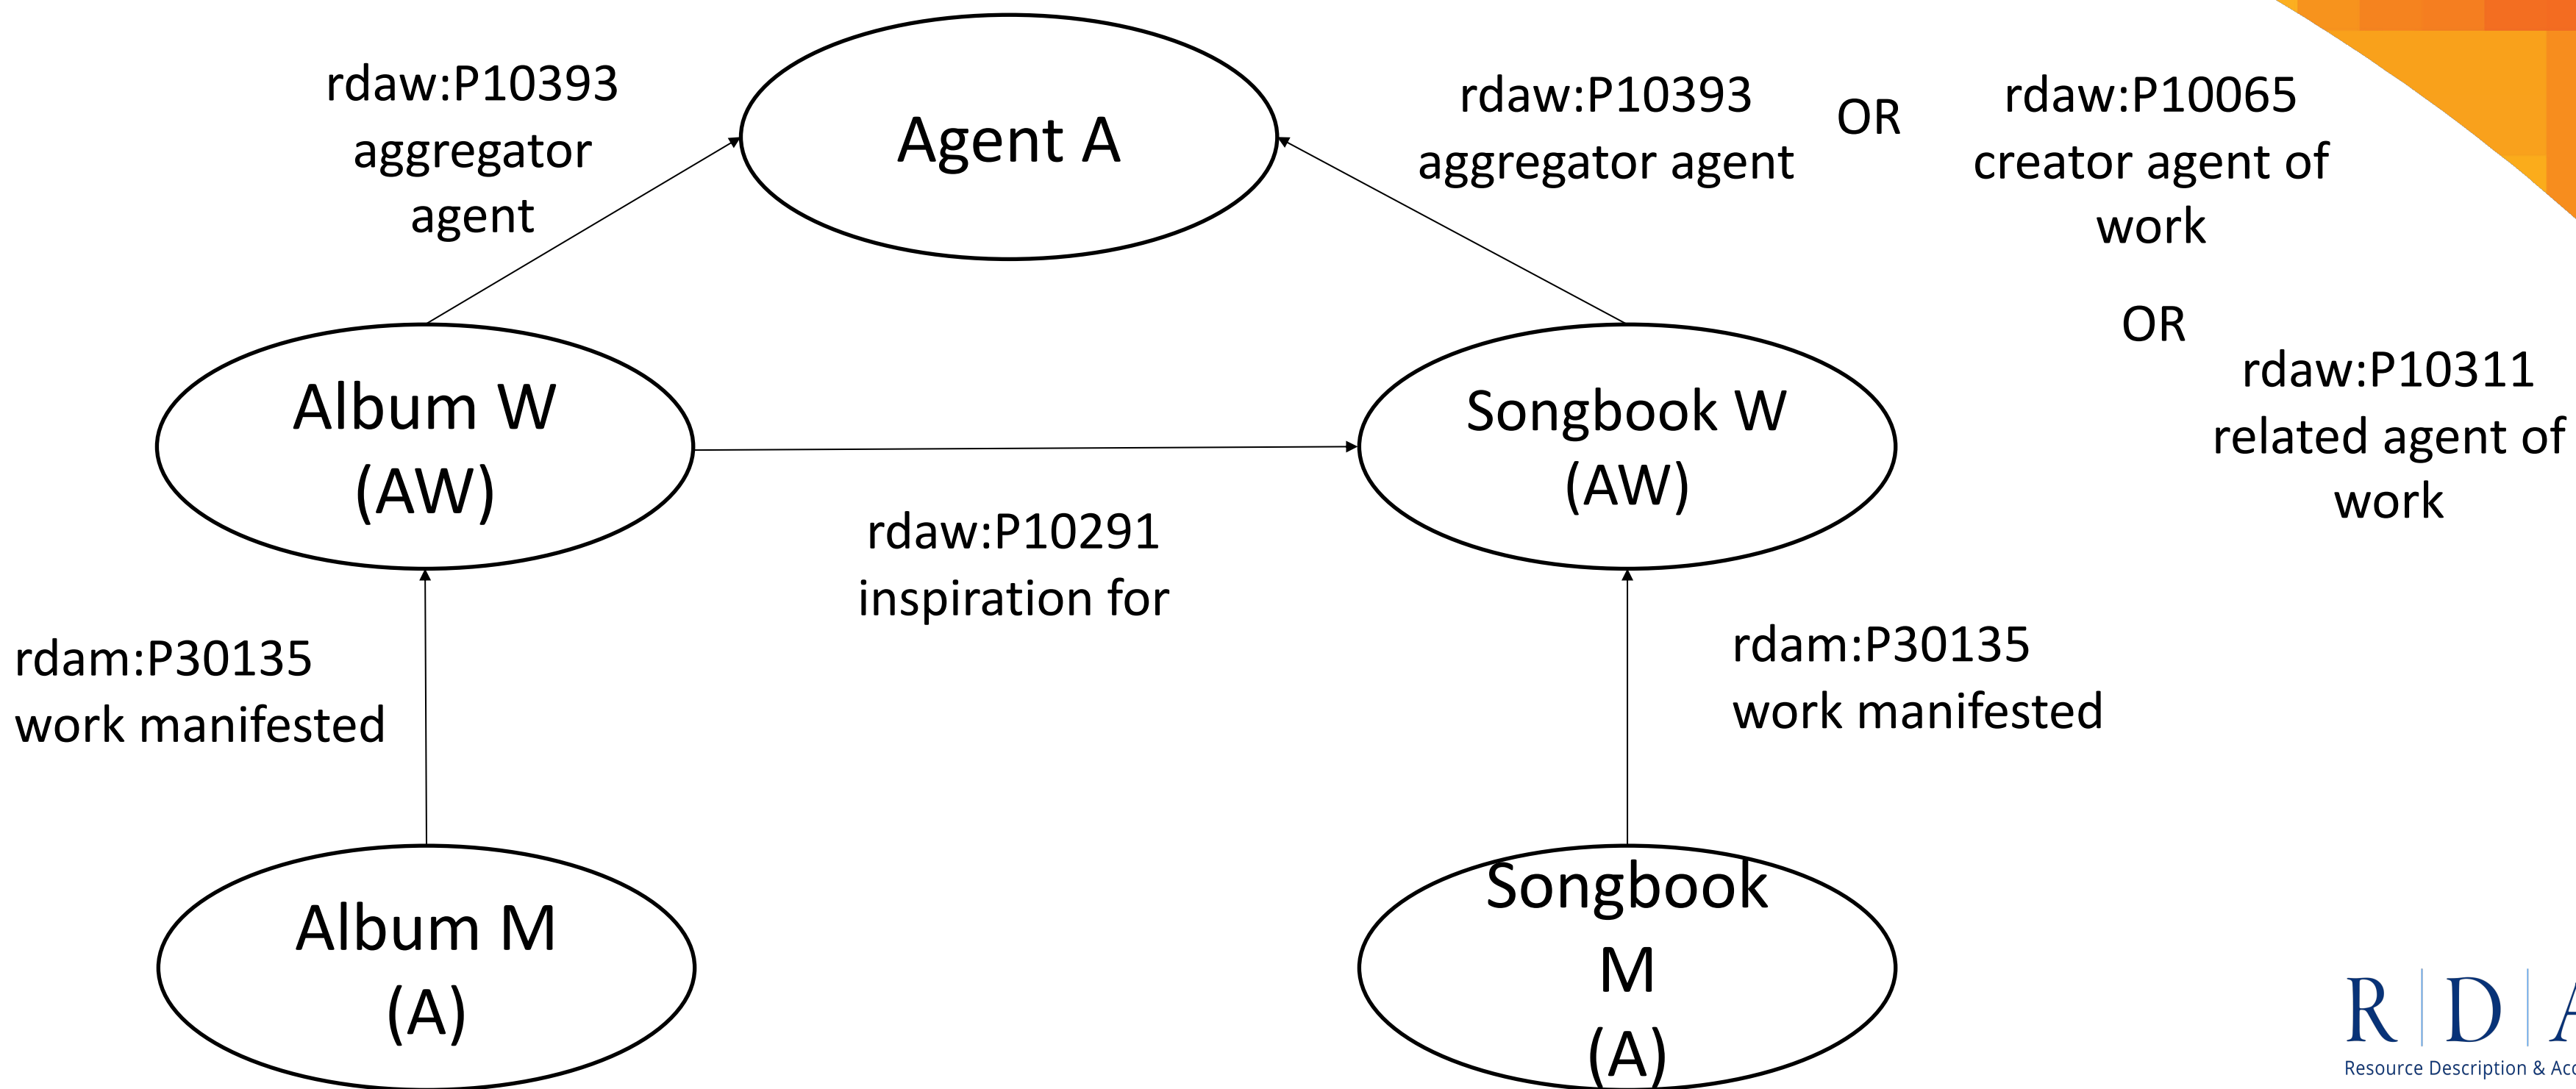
rdaw:P10393 aggregator agent

Agent A

rdaw:P10393 aggregator agent

OR

rdaw:P10065 creator agent of work

OR

rdaw:P10311 related agent of work

Album W (AW)

Songbook W (AW)

rdaw:P10291 inspiration for

rdam:P30135 work manifested

rdam:P30135 work manifested

Album M (A)

Songbook M (A)

R | D | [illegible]
Resource Description & Acc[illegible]